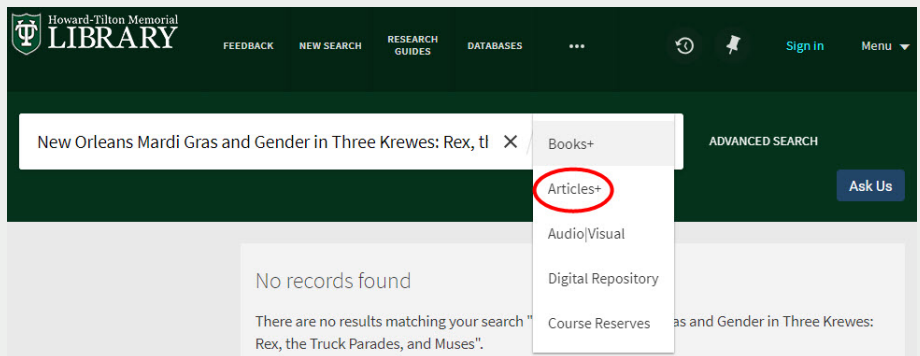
Howard-Tilton Memorial LIBRARY

FEEDBACK NEW SEARCH RESEARCH GUIDES DATABASES ••• Sign in Menu

New Orleans Mardi Gras and Gender in Three Krewes: Rex, tl ✕

Books+
Articles+
Audio|Visual
Digital Repository
Course Reserves

ADVANCED SEARCH

Ask Us

No records found

There are no results matching your search " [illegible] as and Gender in Three Krewes: Rex, the Truck Parades, and Muses".